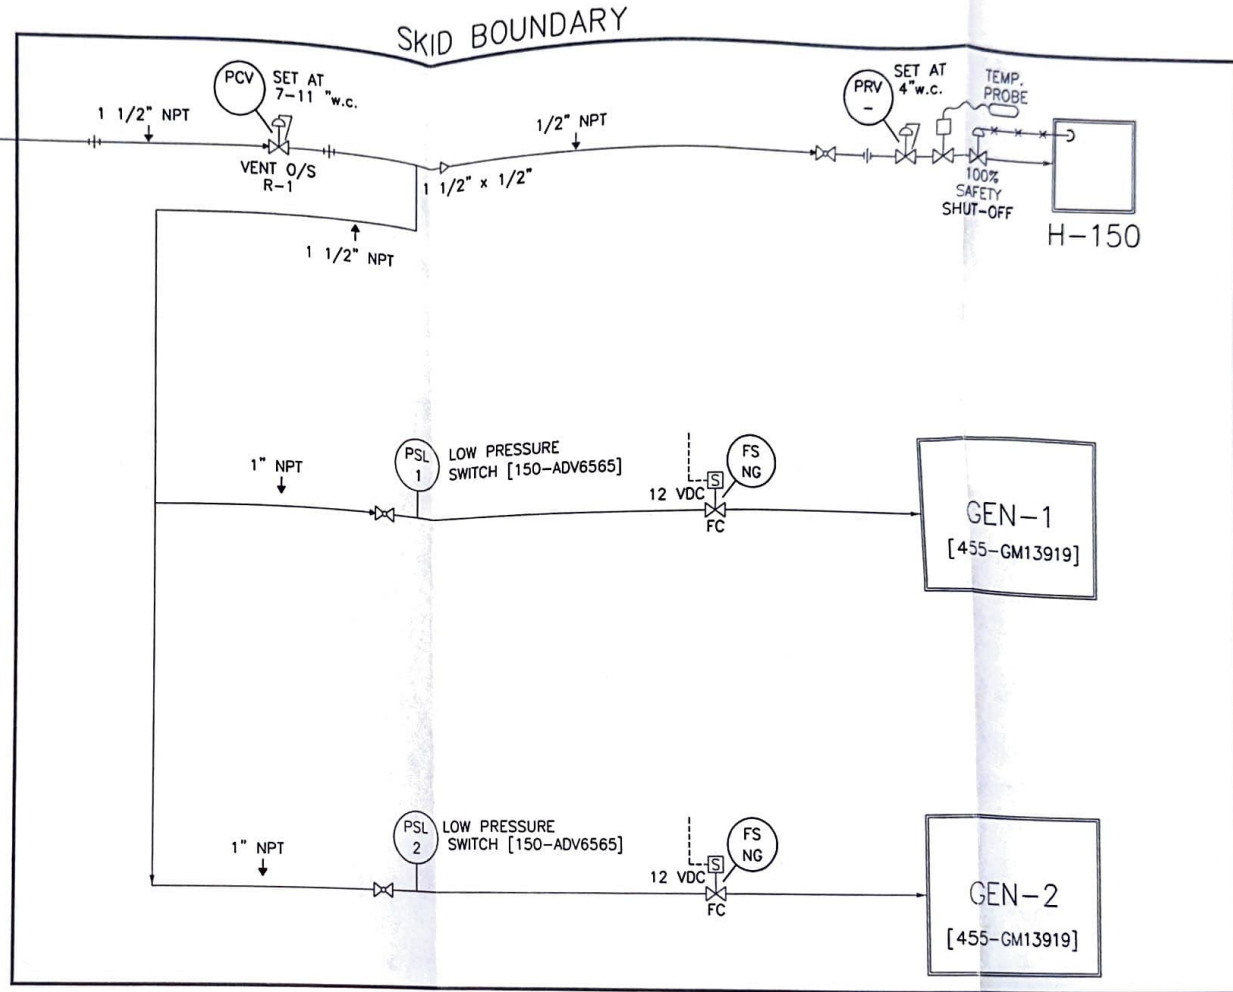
SKID BOUNDARY

1 1/2" NPT

PCV

SET AT 7-11 "w.c.

VENT O/S R-1

1/2" NPT

1 1/2" x 1/2"

1 1/2" NPT

PRV -

SET AT 4"w.c.

TEMP. PROBE

100% SAFETY SHUT-OFF

H-150

1" NPT

PSL 1

LOW PRESSURE SWITCH [150-ADV6565]

S

12 VDC

FS NG

FC

GEN-1 [455-GM13919]

1" NPT

PSL 2

LOW PRESSURE SWITCH [150-ADV6565]

S

12 VDC

FS NG

FC

GEN-2 [455-GM13919]